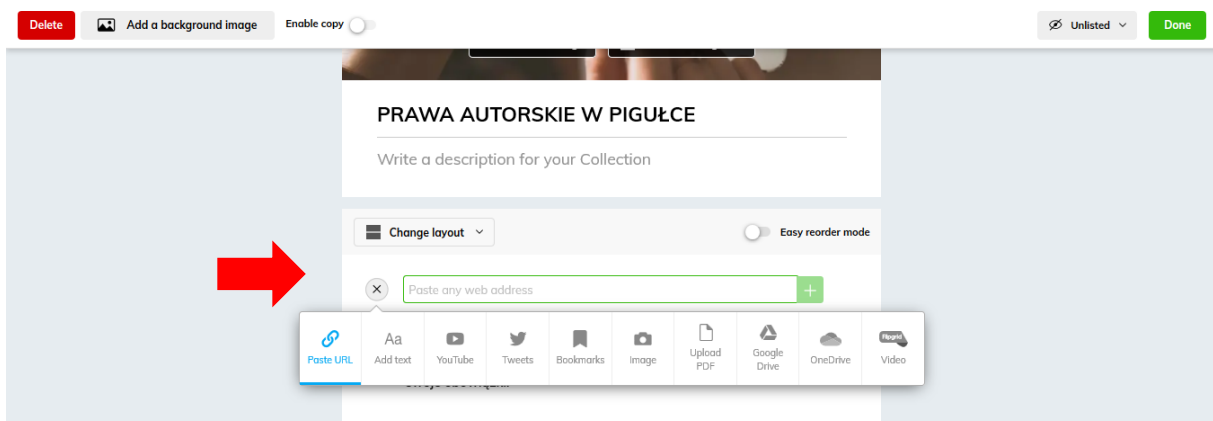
Delete

Add a background image

Enable copy

Unlisted

Done

PRAWA AUTORSKIE W PIGUŁCE

Write a description for your Collection

Change layout

Easy reorder mode

Paste any web address

Paste URL

Aa
Add text

YouTube

Tweets

Bookmarks

Image

Upload PDF

Google Drive

OneDrive

Flipgrid
Video

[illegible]